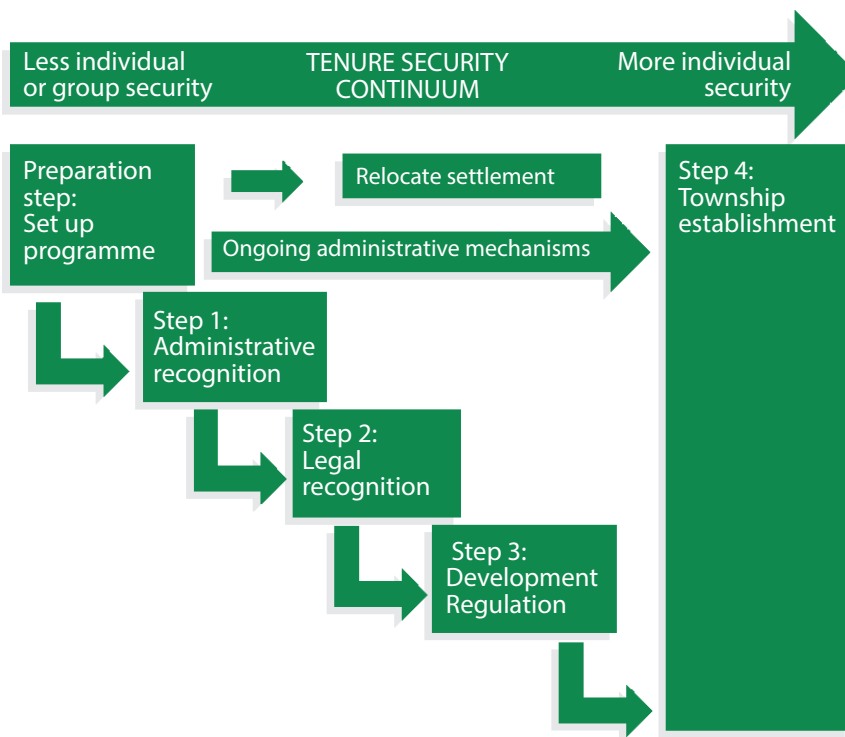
Less individual or group security

TENURE SECURITY CONTINUUM

More individual security

Preparation step: Set up programme

Relocate settlement

Ongoing administrative mechanisms

Step 4: Township establishment

Step 1: Administrative recognition

Step 2: Legal recognition

Step 3: Development Regulation